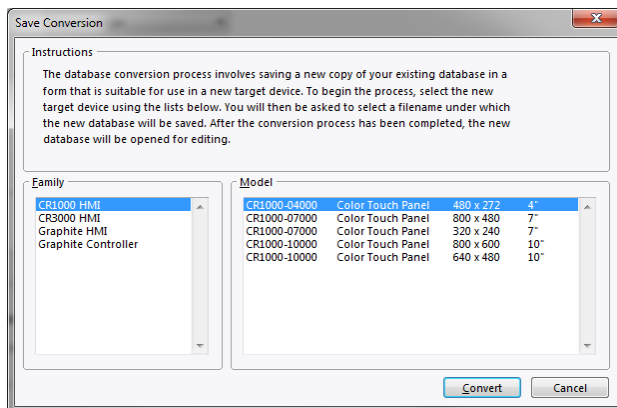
Save Conversion

Instructions

The database conversion process involves saving a new copy of your existing database in a form that is suitable for use in a new target device. To begin the process, select the new target device using the lists below. You will then be asked to select a filename under which the new database will be saved. After the conversion process has been completed, the new database will be opened for editing.

Family

CR1000 HMI
CR3000 HMI
Graphite HMI
Graphite Controller

Model

| | | | |
|---|---|---|---|
| CR1000-04000 | Color Touch Panel | 480 x 272 | 4" |
| CR1000-07000 | Color Touch Panel | 800 x 480 | 7" |
| CR1000-07000 | Color Touch Panel | 320 x 240 | 7" |
| CR1000-10000 | Color Touch Panel | 800 x 600 | 10" |
| CR1000-10000 | Color Touch Panel | 640 x 480 | 10" |

Convert
Cancel